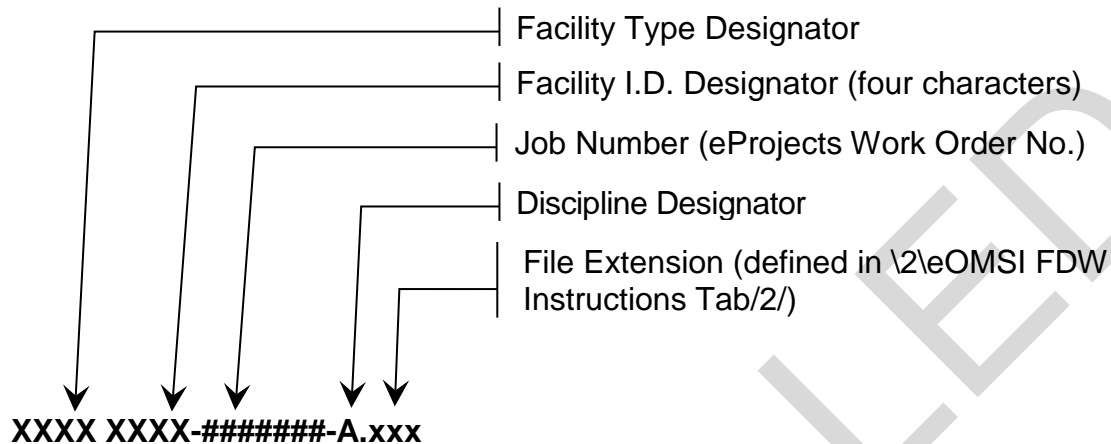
Facility Type Designator

Facility I.D. Designator (four characters)

Job Number (eProjects Work Order No.)

Discipline Designator

File Extension (defined in \2\eOMSI FDW Instructions Tab/2/)

XXXX XXXX-#######-A.xxx